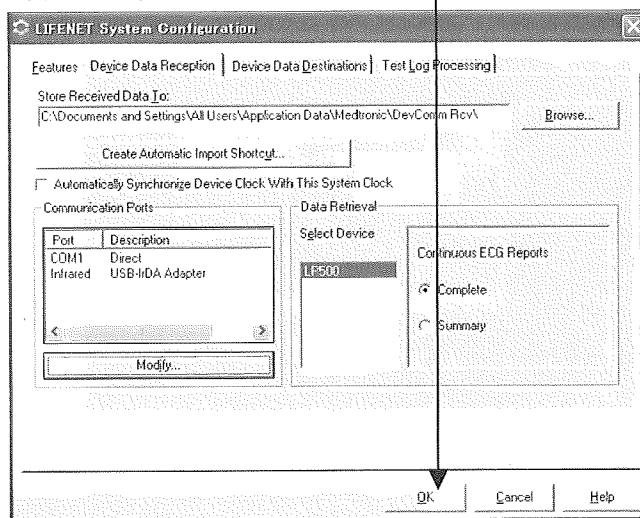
LIFENET System Configuration

Features | Device Data Reception | Device Data Destinations | Test Log Processing

Store Received Data To:

C:\Documents and Settings\All Users\Application Data\Medtronic\DevComm Rcv\

Browse...

Create Automatic Import Shortcut...

Automatically Synchronize Device Clock With This System Clock

Communication Ports

| Port | Description |
|---|---|
| COM1 | Direct |
| Infrared | USB-IrDA Adapter |

Modify...

Data Retrieval

Select Device

LP500

Continuous ECG Reports

Complete

Summary

OK

Cancel

Help